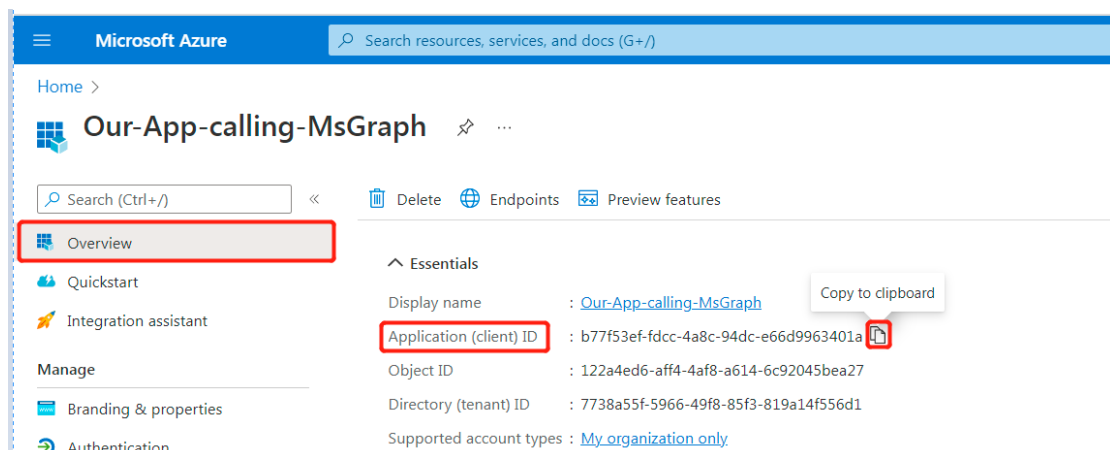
Microsoft Azure

Search resources, services, and docs (G+/)

Home >

Our-App-calling-MsGraph

Search (Ctrl+/)

«

Overview

Quickstart

Integration assistant

Manage

Branding & properties

Authentication

Delete

Endpoints

Preview features

Essentials

Copy to clipboard

| | |
|---|---|
| Display name | : Our-App-calling-MsGraph |
| Application (client) ID | : b77f53ef-fdcc-4a8c-94dc-e66d9963401a |
| Object ID | : 122a4ed6-aff4-4af8-a614-6c92045bea27 |
| Directory (tenant) ID | : 7738a55f-5966-49f8-85f3-819a14f556d1 |
| Supported account types | : My organization only |